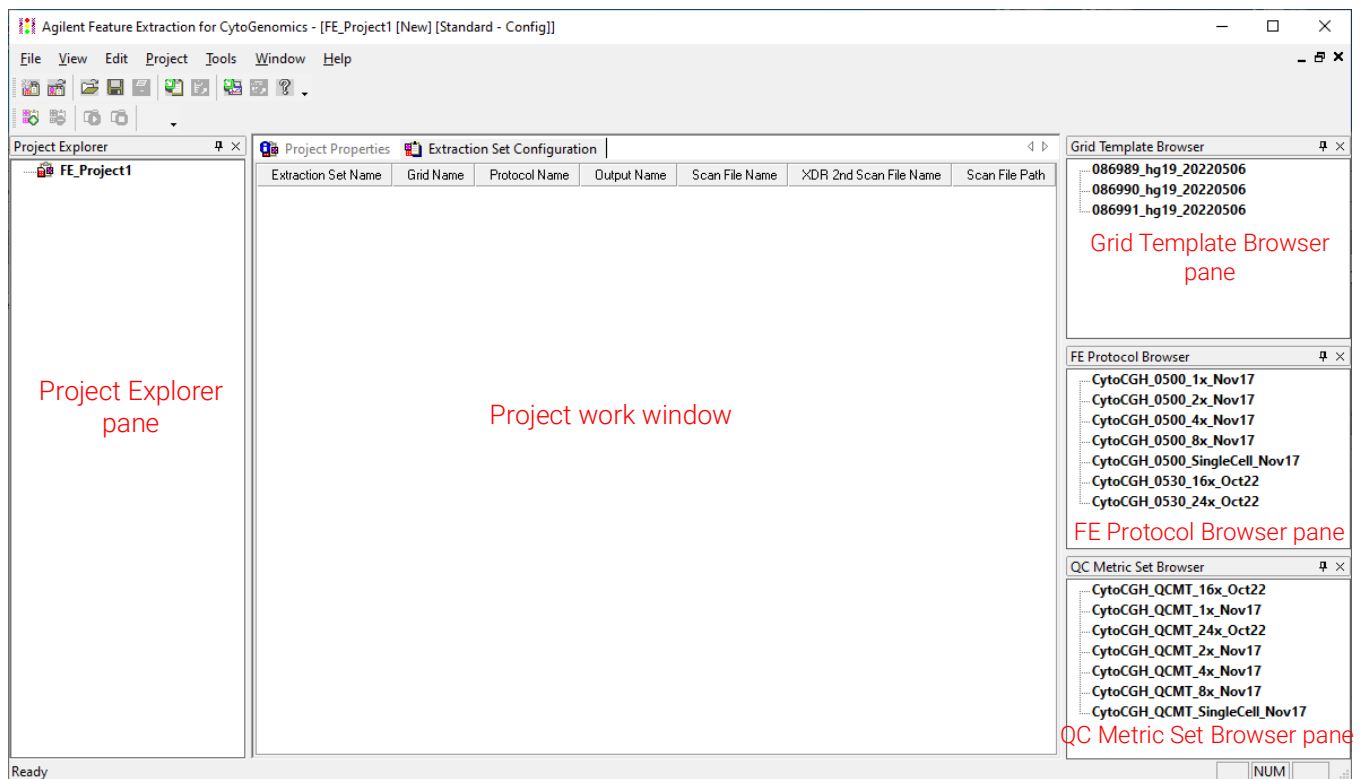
Agilent Feature Extraction for CytoGenomics - [FE_Project1 [New] [Standard - Config]]

File View Edit Project Tools Window Help

Project Explorer

FE_Project1

Project Explorer pane

Project Properties Extraction Set Configuration

| Extraction Set Name | Grid Name | Protocol Name | Output Name | Scan File Name | XDR 2nd Scan File Name | Scan File Path |
|---|---|---|---|---|---|---|

Project work window

Grid Template Browser

086989_hg19_20220506
086990_hg19_20220506
086991_hg19_20220506

Grid Template Browser pane

FE Protocol Browser

CytoCGH_0500_1x_Nov17
CytoCGH_0500_2x_Nov17
CytoCGH_0500_4x_Nov17
CytoCGH_0500_8x_Nov17
CytoCGH_0500_SingleCell_Nov17
CytoCGH_0530_16x_Oct22
CytoCGH_0530_24x_Oct22

FE Protocol Browser pane

QC Metric Set Browser

CytoCGH_QCMT_16x_Oct22
CytoCGH_QCMT_1x_Nov17
CytoCGH_QCMT_24x_Oct22
CytoCGH_QCMT_2x_Nov17
CytoCGH_QCMT_4x_Nov17
CytoCGH_QCMT_8x_Nov17
CytoCGH_QCMT_SingleCell_Nov17

QC Metric Set Browser pane

Ready NUM